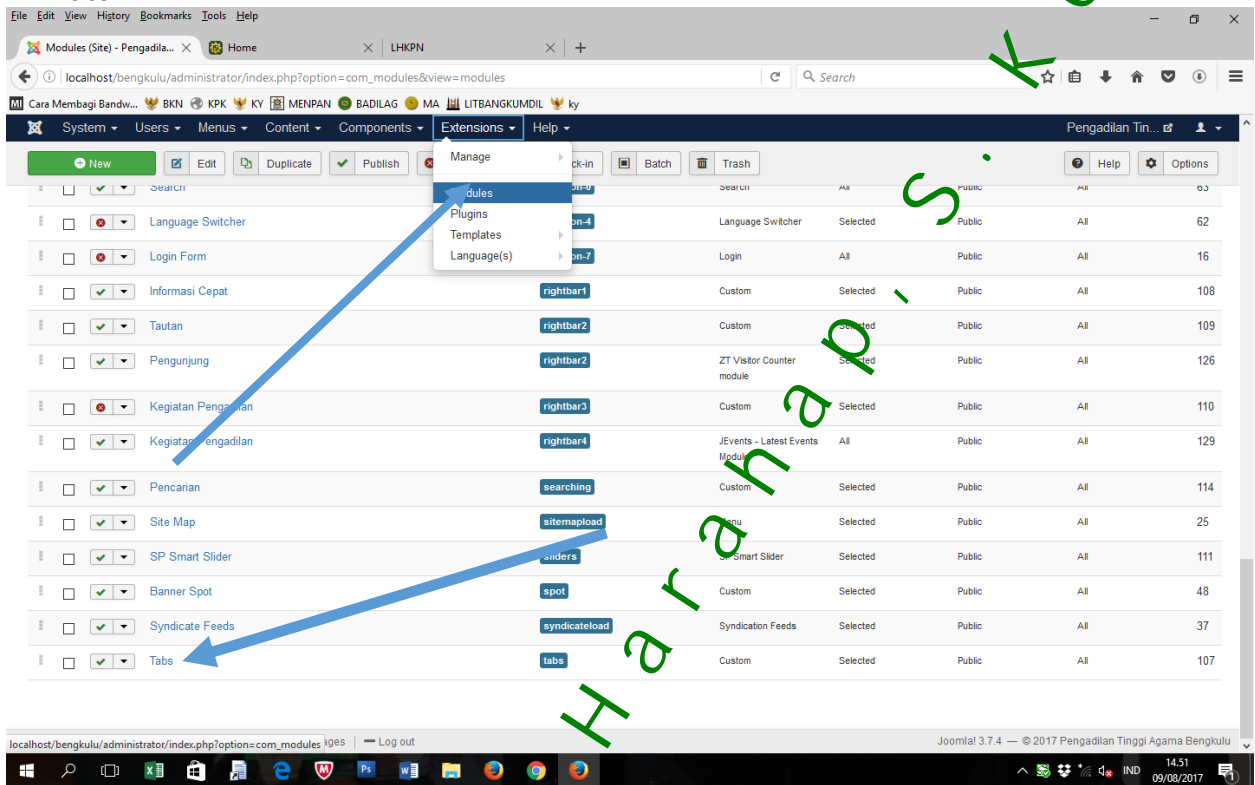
File Edit View History Bookmarks Tools Help

Modules (Site) - Pengadila... Home LHKPN

localhost/bengkulu/administrator/index.php?option=com_modules&view=modules

Search

Cara Membagi Bandw... BKN KPK KY MENPAN BADILAG MA LITBANGKUMDIL ky

System Users Menus Content Components Extensions Help Pengadilan Tin...

New Edit Duplicate Publish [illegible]ck-in Batch Trash Help Options

Manage
Modules
Plugins
Templates
Language(s)

| | | Search | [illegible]on-0 | Search | All | Public | All | 63 |
|---|---|---|---|---|---|---|---|---|
| | | Language Switcher | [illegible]on-4 | Language Switcher | Selected | Public | All | 62 |
| | | Login Form | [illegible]on-7 | Login | All | Public | All | 16 |
| | | Informasi Cepat | rightbar1 | Custom | Selected | Public | All | 108 |
| | | Tautan | rightbar2 | Custom | Selected | Public | All | 109 |
| | | Pengunjung | rightbar2 | ZT Visitor Counter module | Selected | Public | All | 126 |
| | | Kegiatan Pengadilan | rightbar3 | Custom | Selected | Public | All | 110 |
| | | Kegiatan Pengadilan | rightbar4 | JEvents - Latest Events Module | All | Public | All | 129 |
| | | Pencarian | searching | Custom | Selected | Public | All | 114 |
| | | Site Map | sitemapload | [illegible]enu | Selected | Public | All | 25 |
| | | SP Smart Slider | sliders | SP Smart Slider | Selected | Public | All | 111 |
| | | Banner Spot | spot | Custom | Selected | Public | All | 48 |
| | | Syndicate Feeds | syndicateload | Syndication Feeds | Selected | Public | All | 37 |
| | | Tabs | tabs | Custom | Selected | Public | All | 107 |

H a r a h a p , S . K

localhost/bengkulu/administrator/index.php?option=com_modules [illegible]ages Log out

Joomla! 3.7.4 — © 2017 Pengadilan Tinggi Agama Bengkulu

IND 14.51 09/08/2017